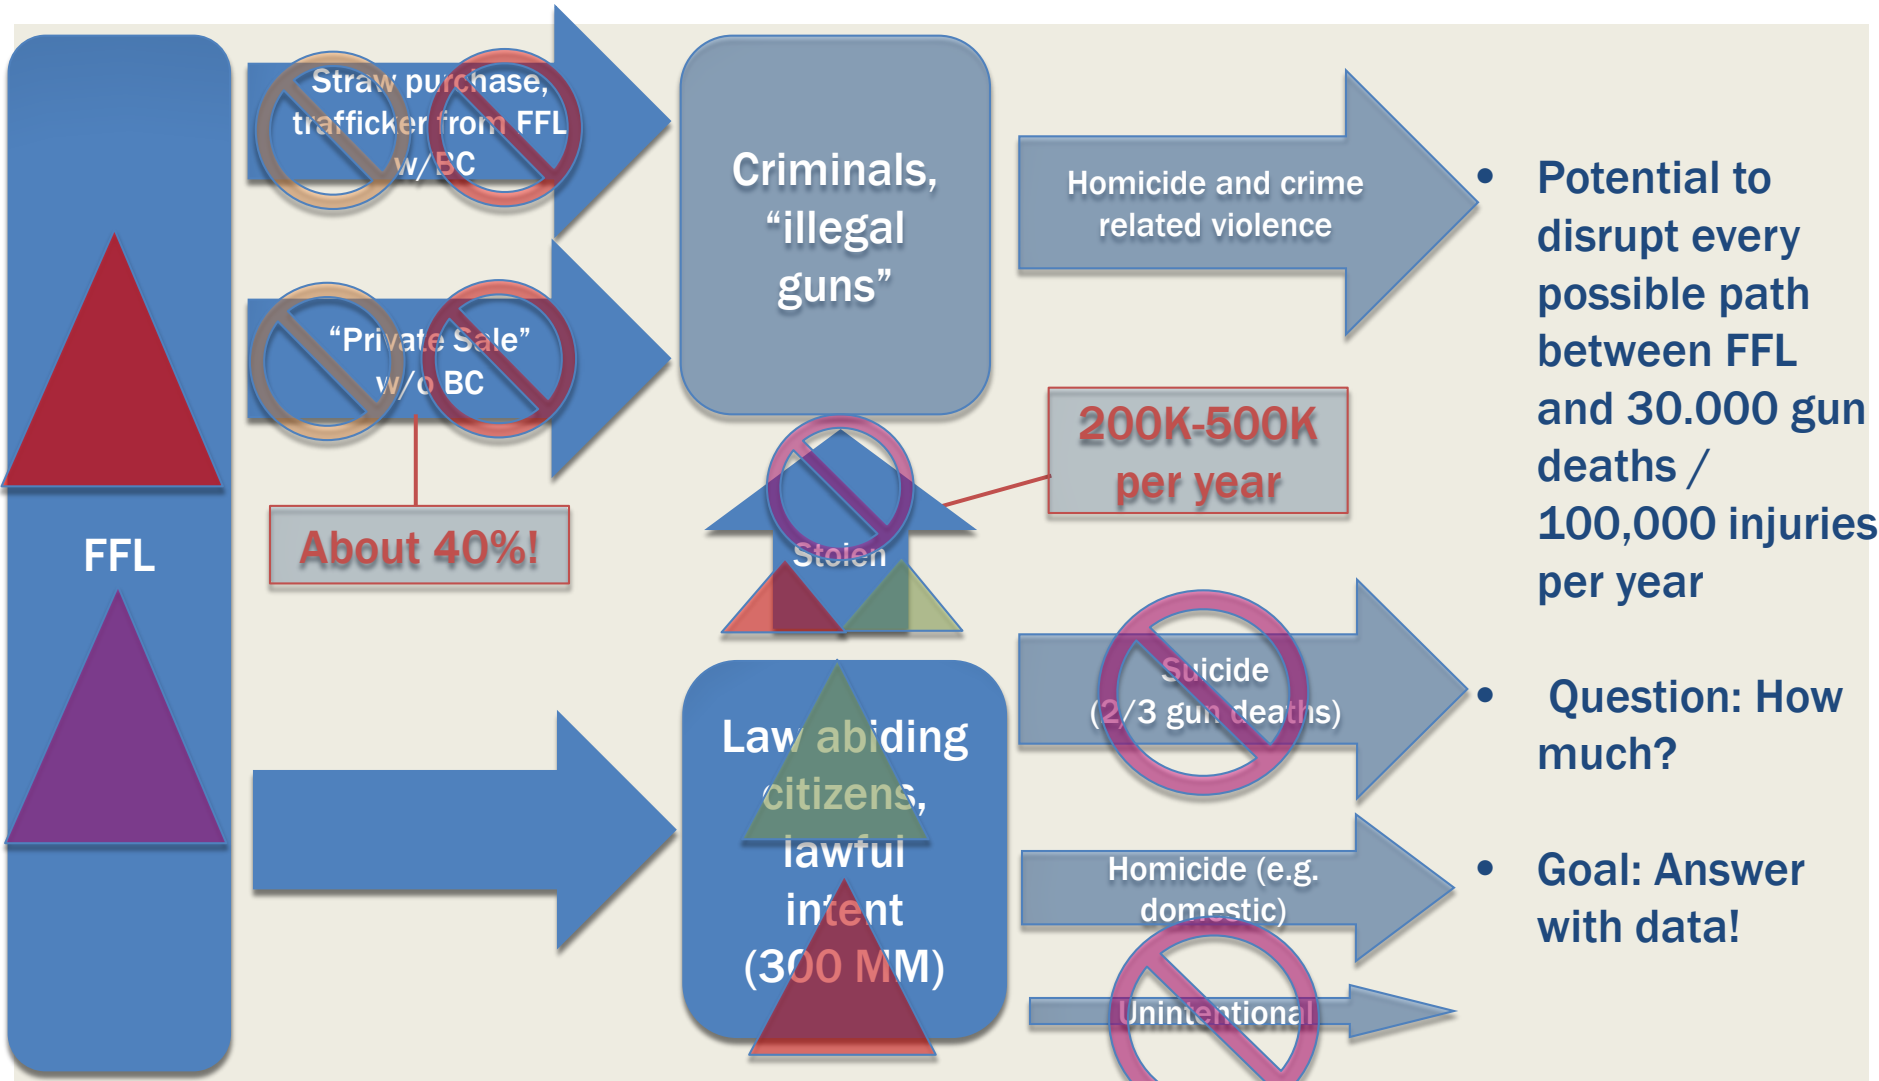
FFL

Straw purchase, trafficker from FFL w/ BC

"Private Sale" w/o BC

About 40%!

Criminals, "illegal guns"

Stolen

200K-500K per year

Homicide and crime related violence

Law abiding citizens, lawful intent (300 MM)

Suicide (2/3 gun deaths)

Homicide (e.g. domestic)

Unintentional

• Potential to disrupt every possible path between FFL and 30.000 gun deaths / 100,000 injuries per year

• Question: How much?

• Goal: Answer with data!